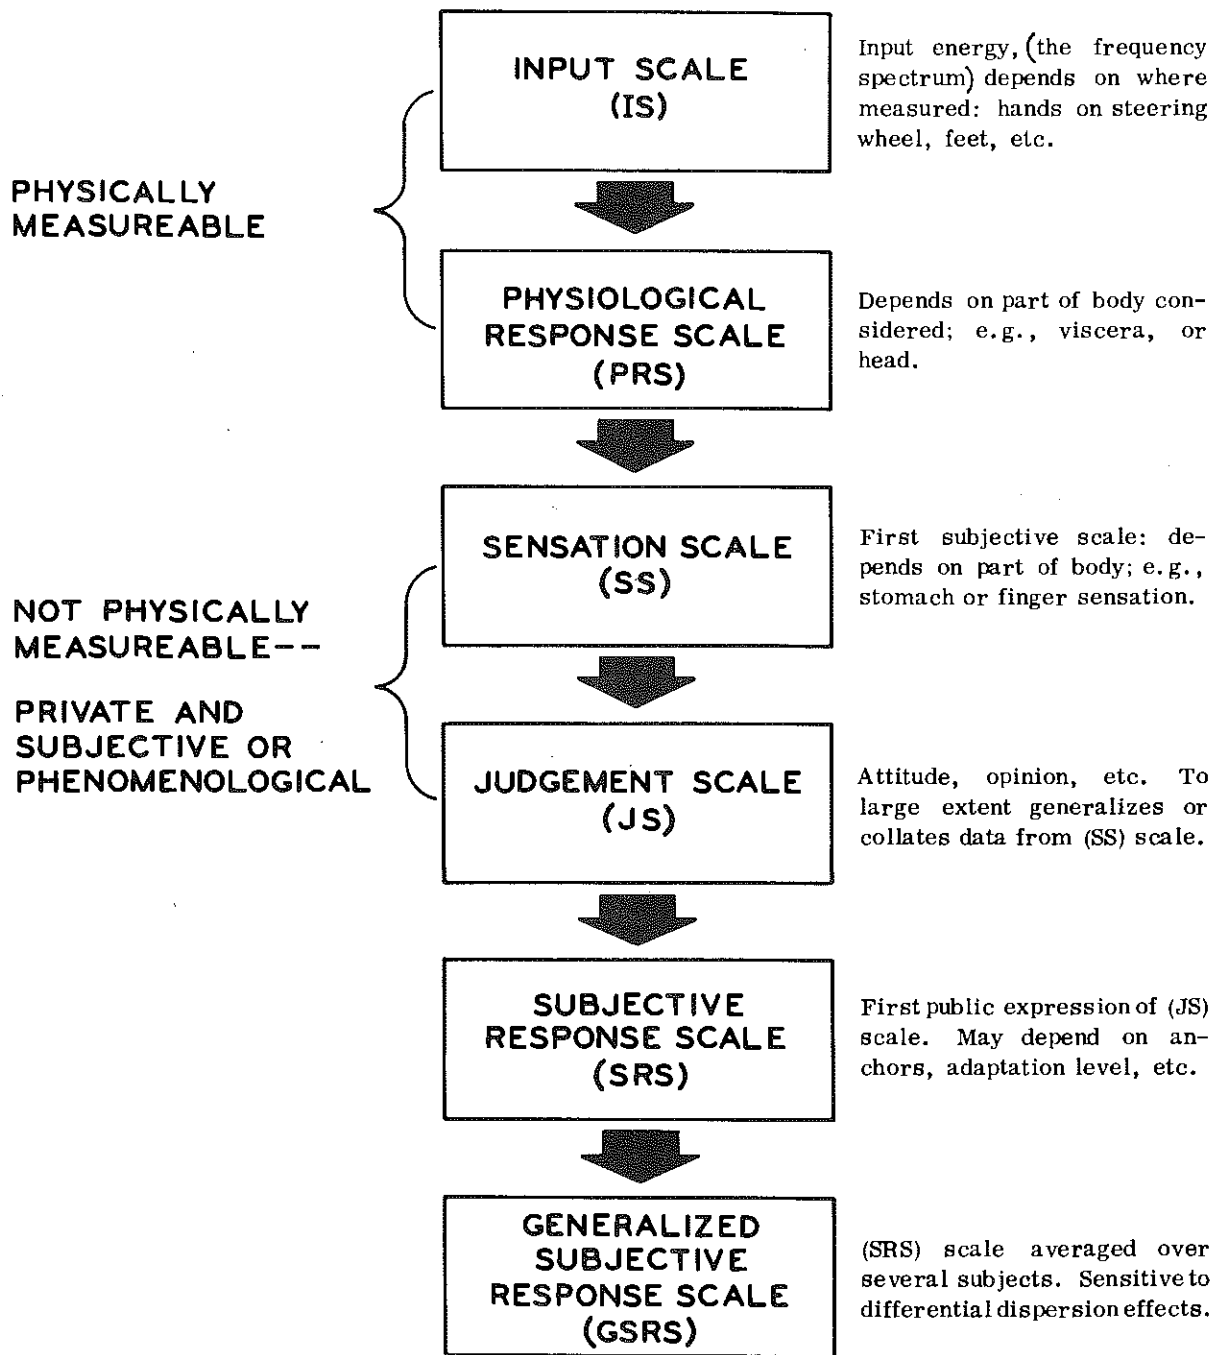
PHYSICALLY MEASUREABLE

INPUT SCALE (IS)

Input energy, (the frequency spectrum) depends on where measured: hands on steering wheel, feet, etc.

PHYSIOLOGICAL RESPONSE SCALE (PRS)

Depends on part of body considered; e.g., viscera, or head.

NOT PHYSICALLY MEASUREABLE--

PRIVATE AND SUBJECTIVE OR PHENOMENOLOGICAL

SENSATION SCALE (SS)

First subjective scale: depends on part of body; e.g., stomach or finger sensation.

JUDGEMENT SCALE (JS)

Attitude, opinion, etc. To large extent generalizes or collates data from (SS) scale.

SUBJECTIVE RESPONSE SCALE (SRS)

First public expression of (JS) scale. May depend on anchors, adaptation level, etc.

GENERALIZED SUBJECTIVE RESPONSE SCALE (GSRS)

(SRS) scale averaged over several subjects. Sensitive to differential dispersion effects.